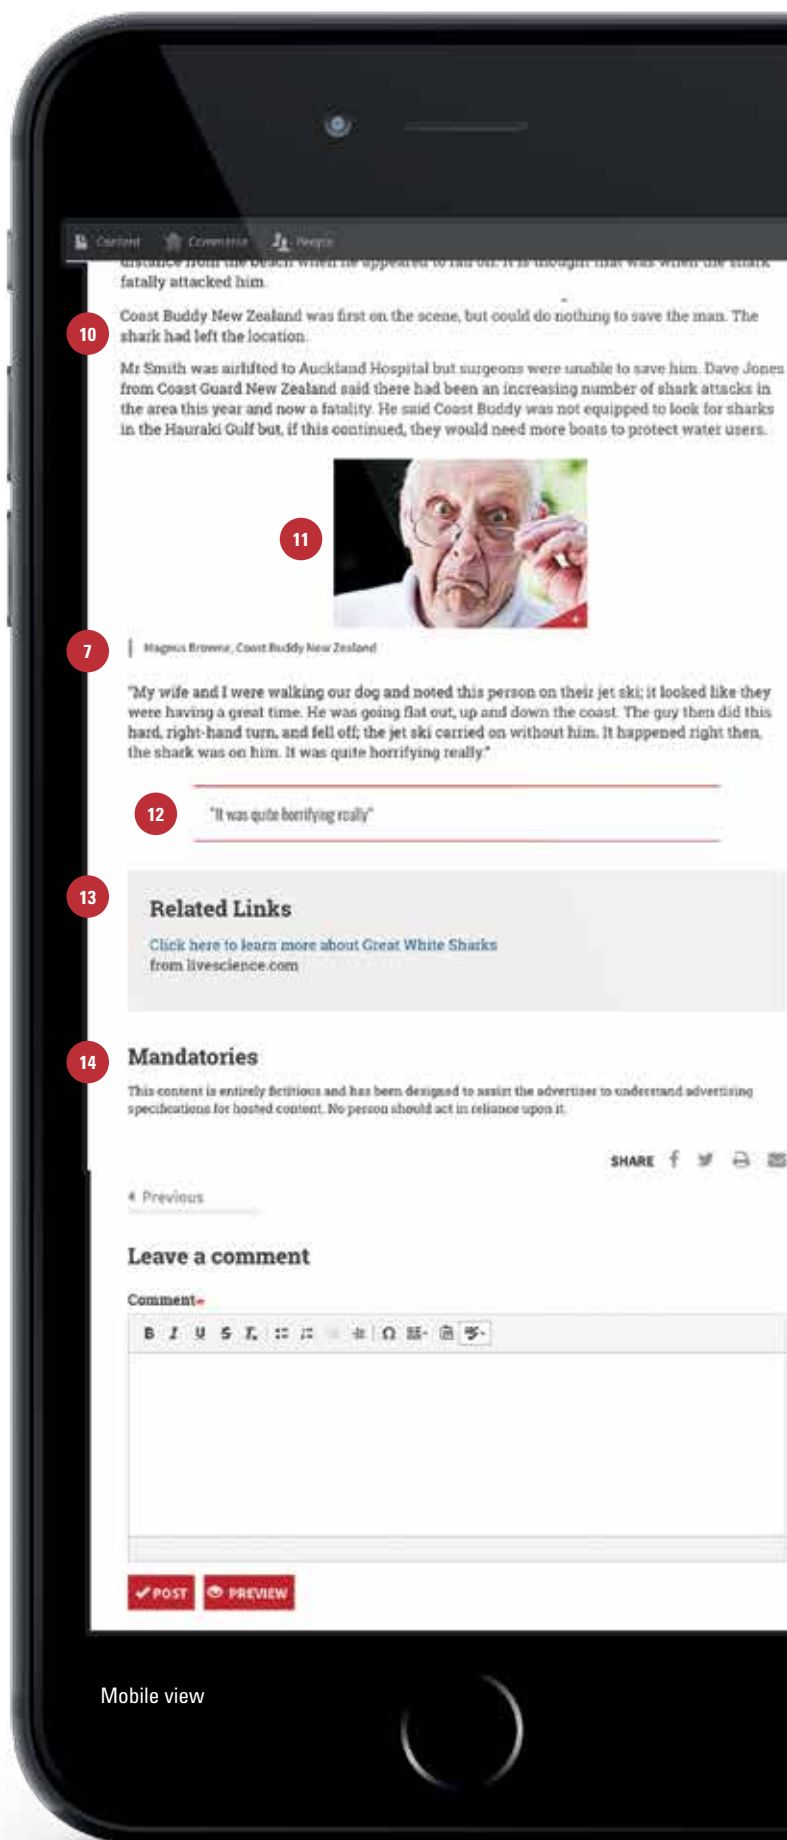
Content Commerce People

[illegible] fatally attacked him.

10

Coast Buddy New Zealand was first on the scene, but could do nothing to save the man. The shark had left the location.

Mr Smith was airlifted to Auckland Hospital but surgeons were unable to save him. Dave Jones from Coast Guard New Zealand said there had been an increasing number of shark attacks in the area this year and now a fatality. He said Coast Buddy was not equipped to look for sharks in the Hauraki Gulf but, if this continued, they would need more boats to protect water users.

11

7

Magnus Browne, Coast Buddy New Zealand

"My wife and I were walking our dog and noted this person on their jet ski; it looked like they were having a great time. He was going flat out, up and down the coast. The guy then did this hard, right-hand turn, and fell off; the jet ski carried on without him. It happened right then, the shark was on him. It was quite horrifying really."

12

"It was quite horrifying really"

13

Related Links

Click here to learn more about Great White Sharks from livescience.com

14

Mandatories

This content is entirely fictitious and has been designed to assist the advertiser to understand advertising specifications for hosted content. No person should act in reliance upon it.

SHARE

Previous

Leave a comment

Comment

POST PREVIEW

Mobile view